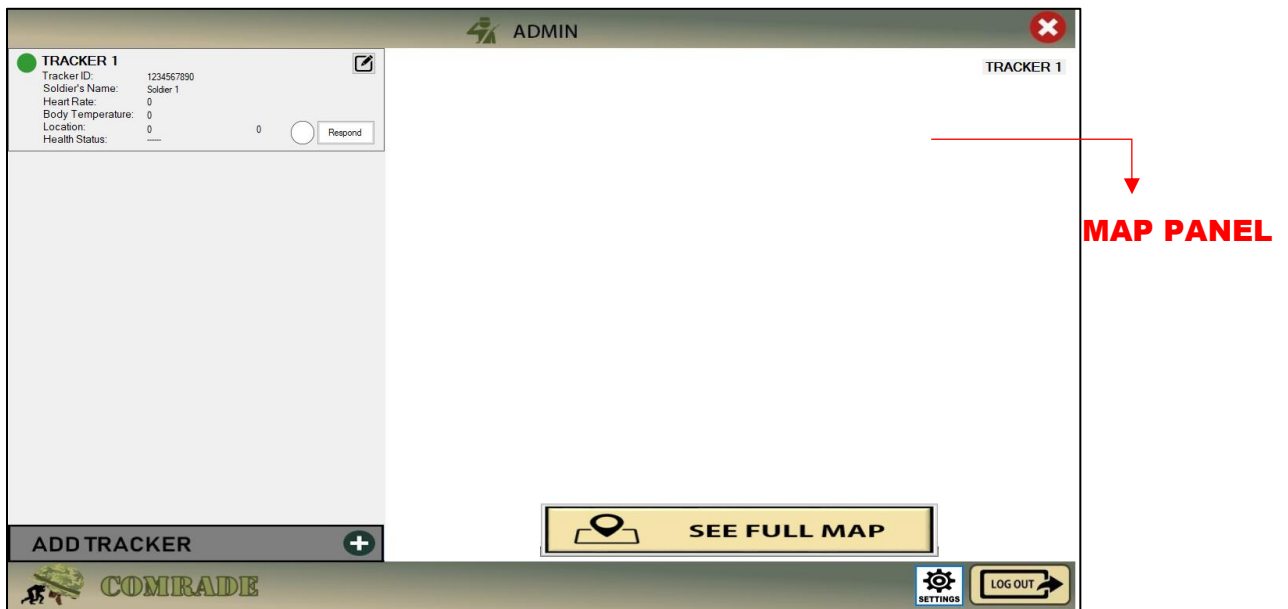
ADMIN

TRACKER 1
Tracker ID: 1234567890
Soldier's Name: Soldier 1
Heart Rate: 0
Body Temperature: 0
Location: 0 0
Health Status: -----
Respond

TRACKER 1

MAP PANEL

ADD TRACKER

SEE FULL MAP

COMRADE

SETTINGS

LOG OUT